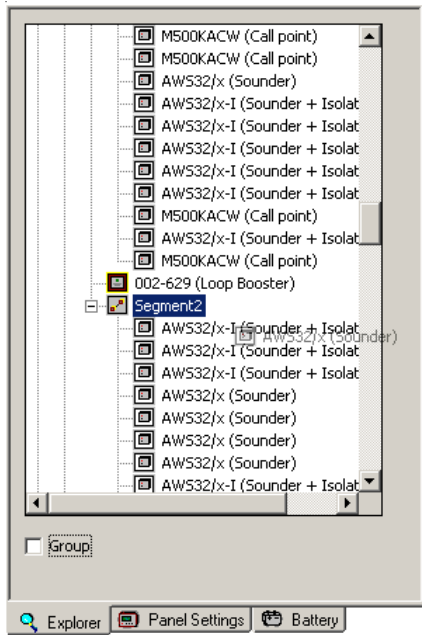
M500KACW (Call point)
M500KACW (Call point)
AWS32/x (Sounder)
AWS32/x-I (Sounder + Isolat
AWS32/x-I (Sounder + Isolat
AWS32/x-I (Sounder + Isolat
AWS32/x-I (Sounder + Isolat
M500KACW (Call point)
AWS32/x-I (Sounder + Isolat
M500KACW (Call point)
002-629 (Loop Booster)
Segment2
AWS32/x-I (Sounder + Isolat
AWS32/x (Sounder)
AWS32/x-I (Sounder + Isolat
AWS32/x-I (Sounder + Isolat
AWS32/x (Sounder)
AWS32/x (Sounder)
AWS32/x (Sounder)
AWS32/x (Sounder)
AWS32/x-I (Sounder + Isolat

Group

Explorer
Panel Settings
Battery